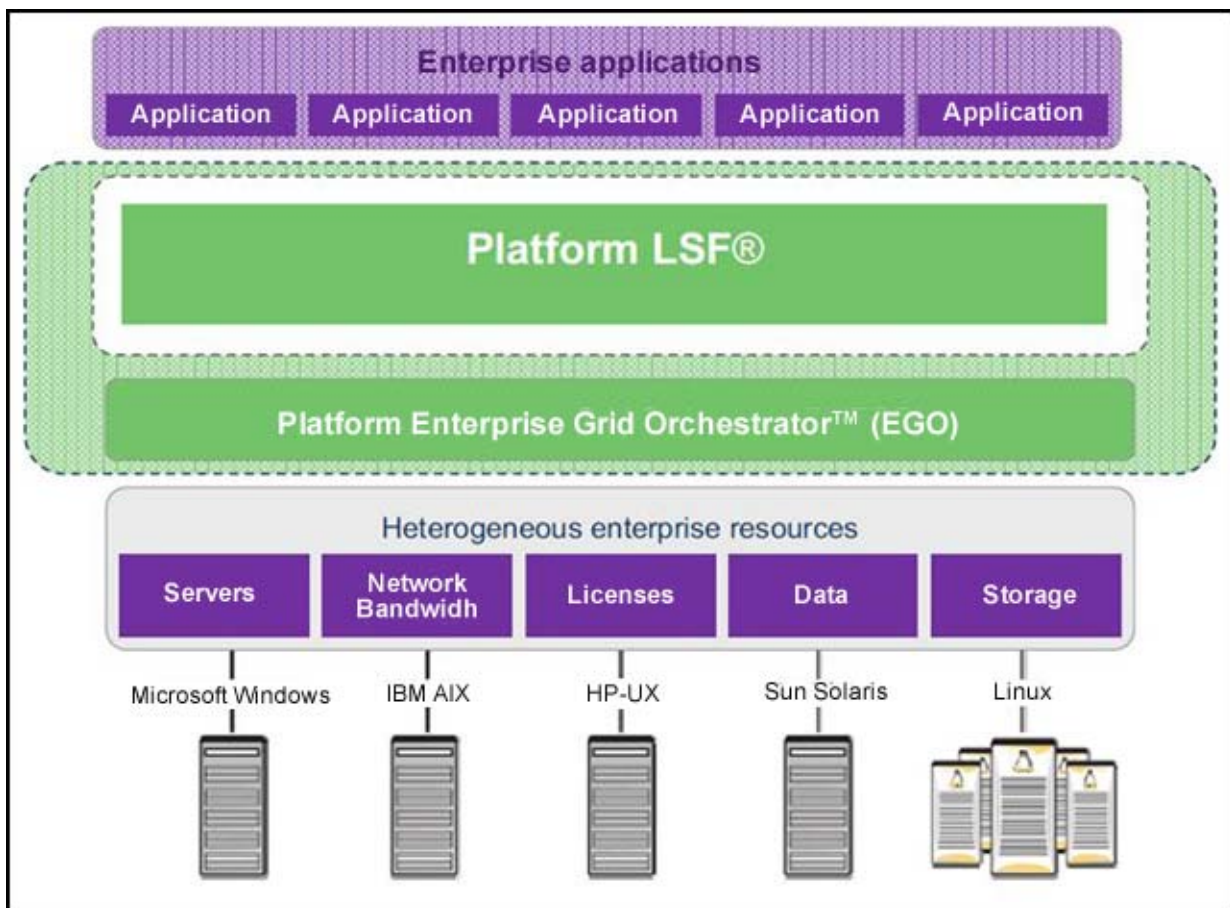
Enterprise applications

Application
Application
Application
Application
Application

Platform LSF®

Platform Enterprise Grid Orchestrator™ (EGO)

Heterogeneous enterprise resources

Servers
Network Bandwidh
Licenses
Data
Storage

Microsoft Windows
IBM AIX
HP-UX
Sun Solaris
Linux